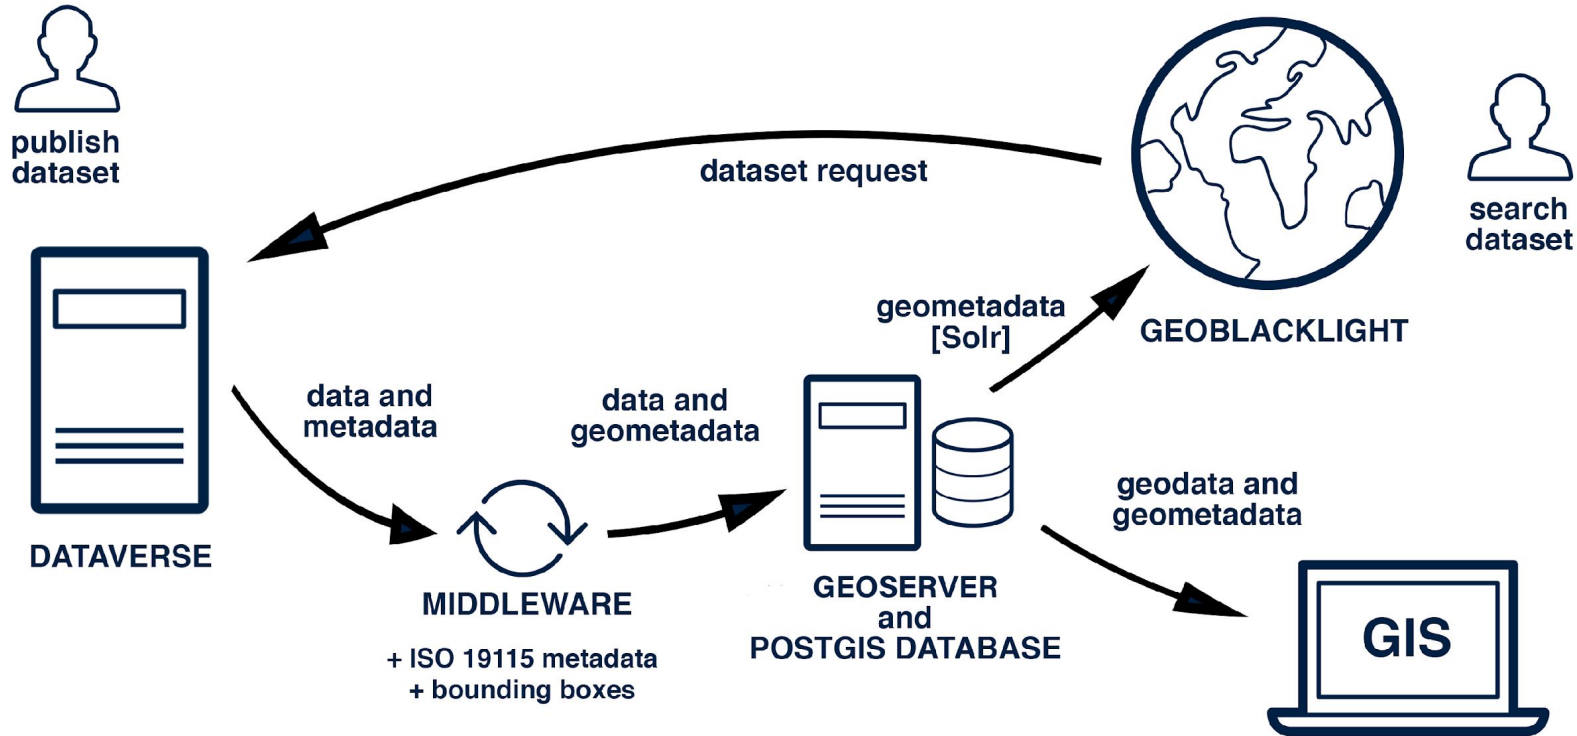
publish dataset

dataset request

search dataset

geometadata [Solr]

GEOBLACKLIGHT

data and metadata

data and geometadata

DATAVERSE

geodata and geometadata

MIDDLEWARE

+ ISO 19115 metadata
+ bounding boxes

GEOSERVER and POSTGIS DATABASE

GIS